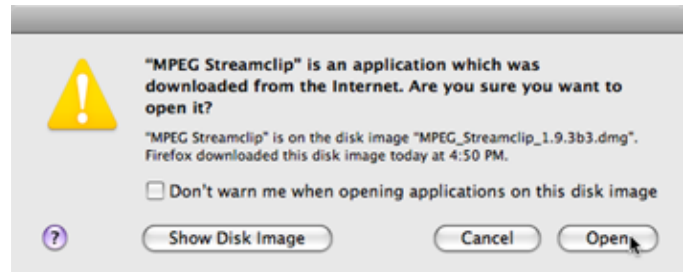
"MPEG Streamclip" is an application which was downloaded from the Internet. Are you sure you want to open it?

"MPEG Streamclip" is on the disk image "MPEG_Streamclip_1.9.3b3.dmg". Firefox downloaded this disk image today at 4:50 PM.

Don't warn me when opening applications on this disk image

?

Show Disk Image

Cancel

Open